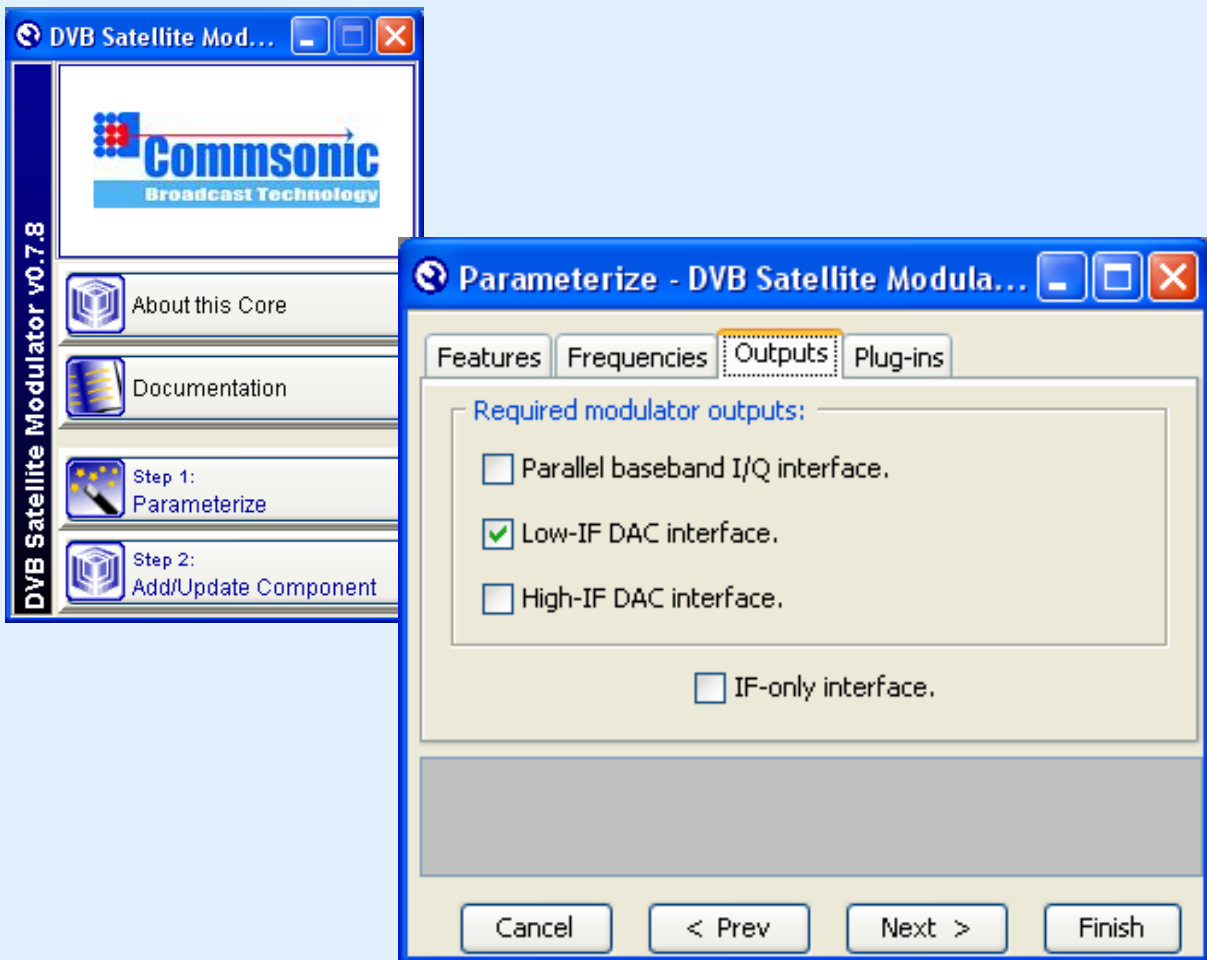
DVB Satellite Mod...

DVB Satellite Modulator v0.7.8

Commsonic
Broadcast Technology

About this Core

Documentation

Step 1:
Parameterize

Step 2:
Add/Update Component

Parameterize - DVB Satellite Modula...

Features | Frequencies | Outputs | Plug-ins

Required modulator outputs:

Parallel baseband I/Q interface.

Low-IF DAC interface.

High-IF DAC interface.

IF-only interface.

Cancel | < Prev | Next > | Finish